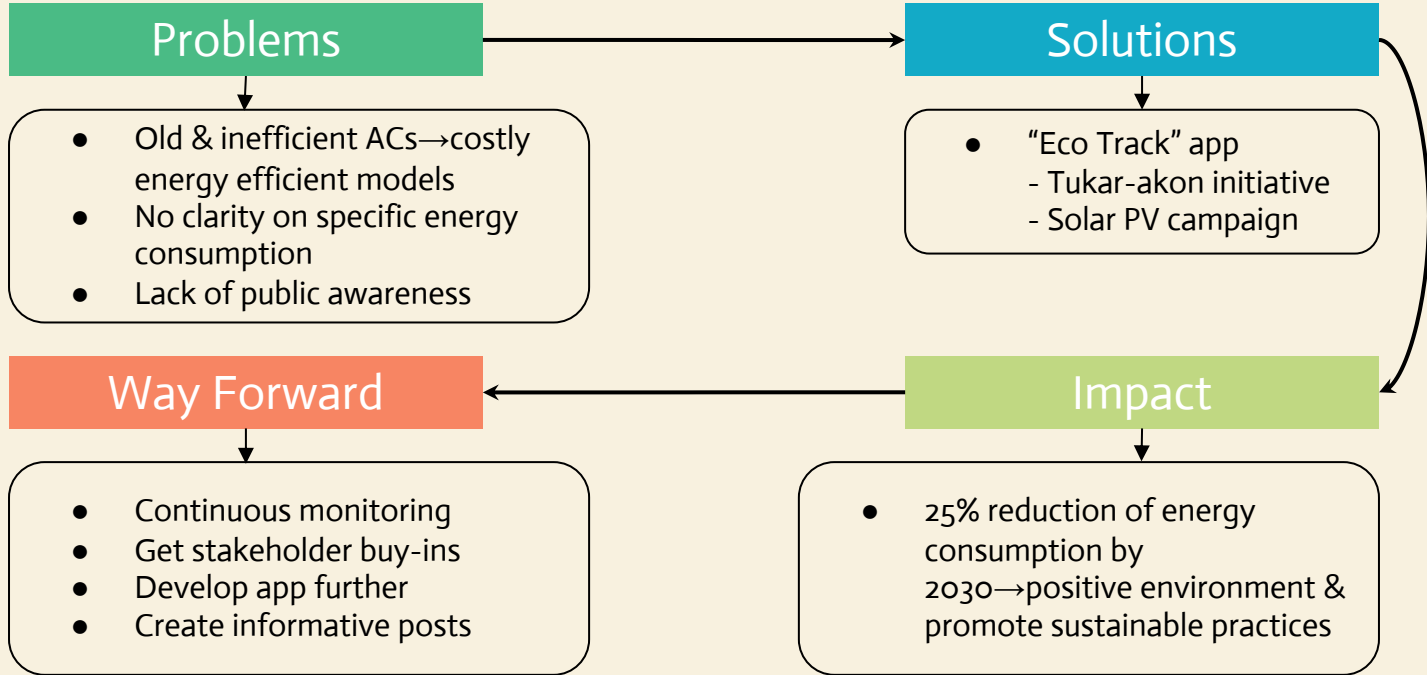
Problems

● Old & inefficient ACs→costly energy efficient models
● No clarity on specific energy consumption
● Lack of public awareness

Solutions

● “Eco Track” app
- Tukar-akon initiative
- Solar PV campaign

Way Forward

● Continuous monitoring
● Get stakeholder buy-ins
● Develop app further
● Create informative posts

Impact

● 25% reduction of energy consumption by 2030→positive environment & promote sustainable practices